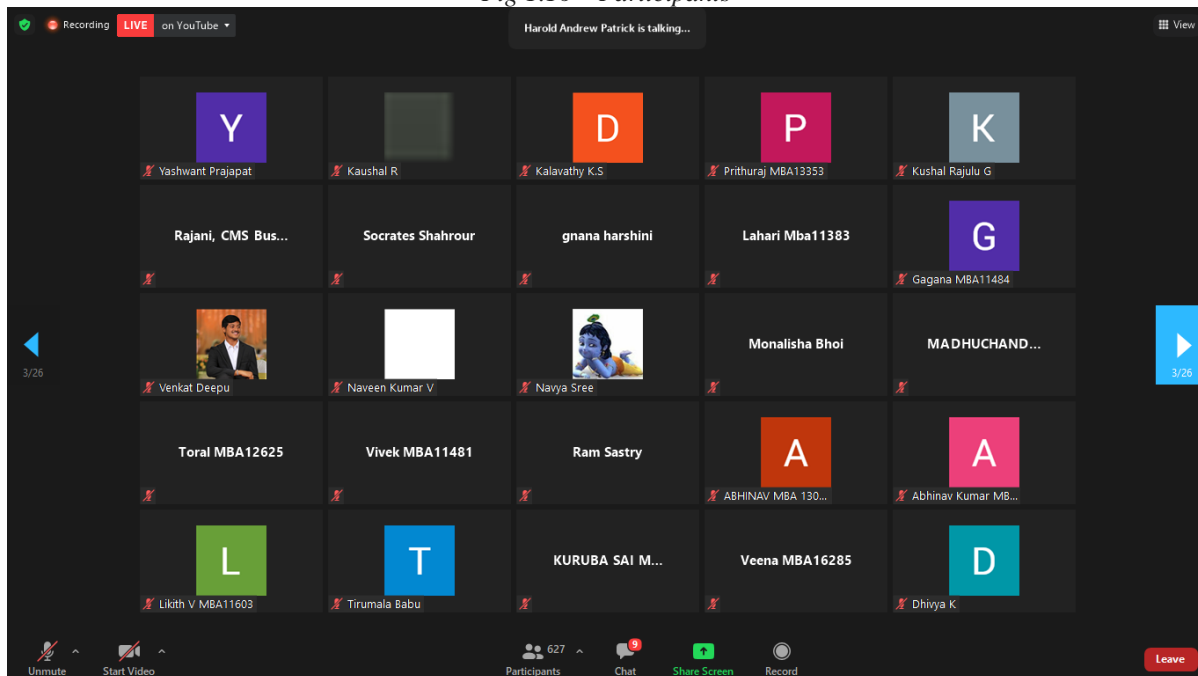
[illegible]

Recording LIVE on YouTube

Harold Andrew Patrick is talking...

View

Y
Yashwant Prajapat

Kaushal R

D
Kalavathy K.S

P
Prithuraj MBA13353

K
Kushal Rajulu G

Rajani, CMS Bus...

Socrates Shahrour

gnana harshini

Lahari Mba11383

G
Gagana MBA11484

3/26

Venkat Deepu

Naveen Kumar V

Navya Sree

Monalisha Bhoi

MADHUCHAND...

3/26

Toral MBA12625

Vivek MBA11481

Ram Sastry

A
ABHINAV MBA 130...

A
Abhinav Kumar MB...

L
Likith V MBA11603

T
Tirumala Babu

KURUBA SAI M...

Veena MBA16285

D
Dhivya K

Unmute

Start Video

627
Participants

9
Chat

Share Screen

Record

Leave